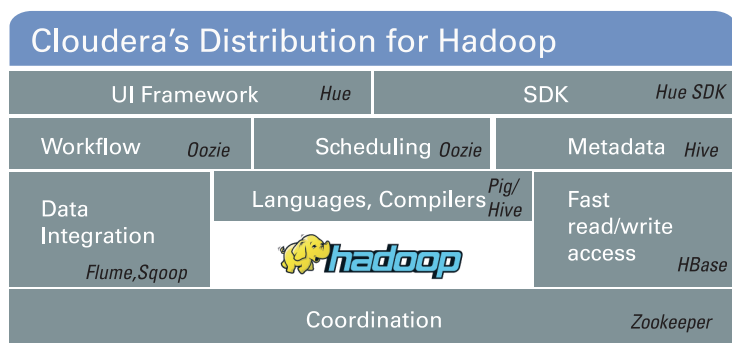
Cloudera's Distribution for Hadoop

UI Framework Hue

SDK Hue SDK

Workflow Oozie

Scheduling Oozie

Metadata Hive

Data Integration Flume,Sqoop

Languages, Compilers Pig/Hive

hadoop

Fast read/write access HBase

Coordination Zookeeper